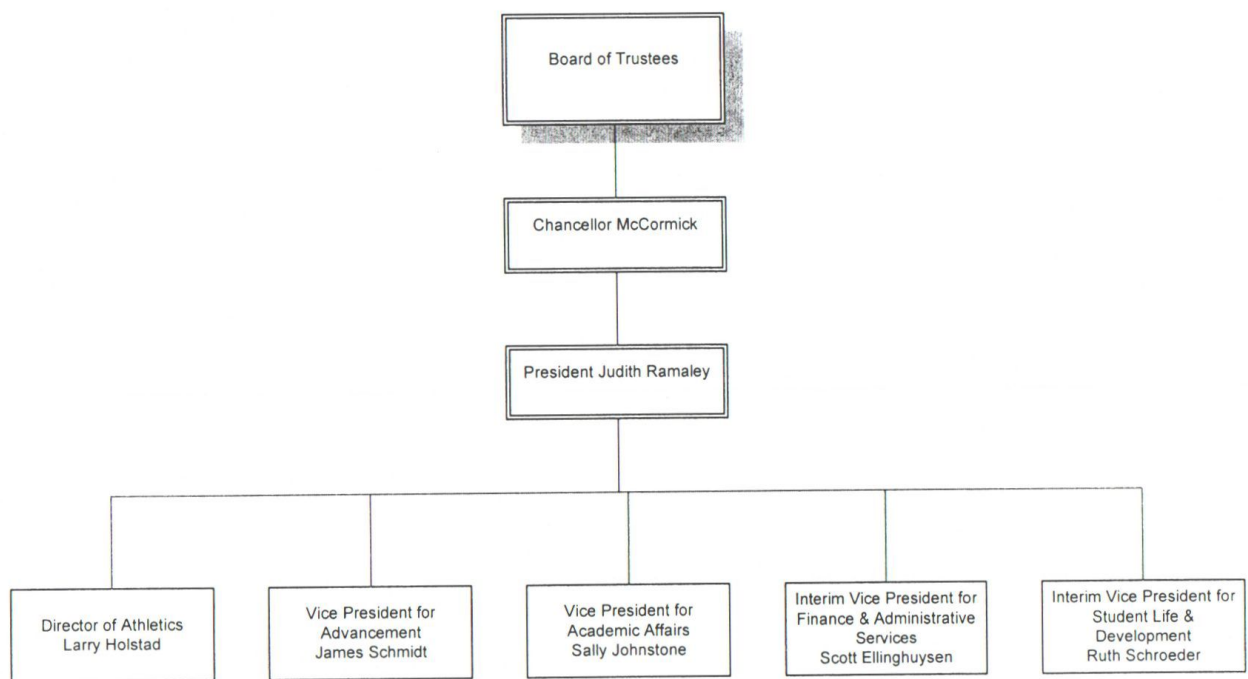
Board of Trustees

Chancellor McCormick

President Judith Ramaley

Director of Athletics
Larry Holstad

Vice President for
Advancement
James Schmidt

Vice President for
Academic Affairs
Sally Johnstone

Interim Vice President for
Finance & Administrative
Services
Scott Ellinghuysen

Interim Vice President for
Student Life &
Development
Ruth Schroeder